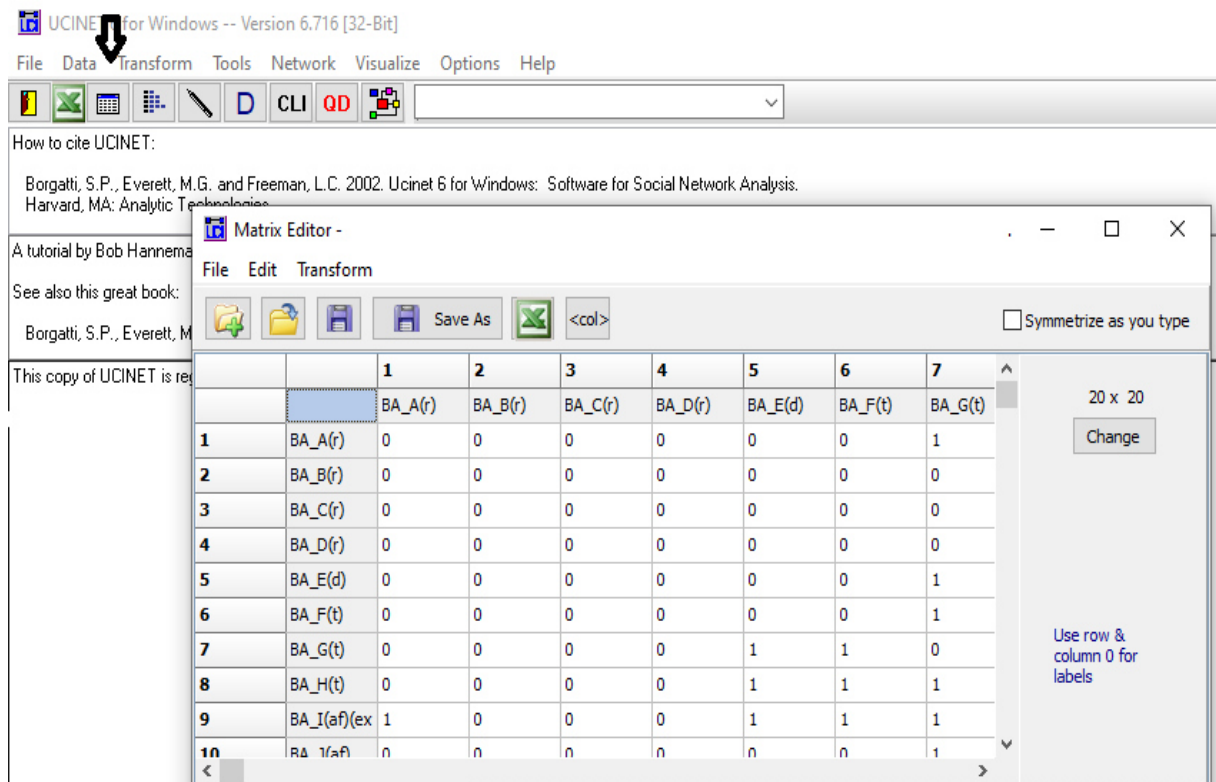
UCINET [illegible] for Windows -- Version 6.716 [32-Bit]

File Data Transform Tools Network Visualize Options Help

CLI QD

How to cite UCINET:

Borgatti, S.P., Everett, M.G. and Freeman, L.C. 2002. Ucinet 6 for Windows: Software for Social Network Analysis. Harvard, MA: Analytic Te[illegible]

A tutorial by Bob Hannema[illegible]

See also this great book:

Borgatti, S.P., Everett, M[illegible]

This copy of UCINET is re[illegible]

Matrix Editor -

File Edit Transform

Save As <col>

Symmetrize as you type

| | | 1 | 2 | 3 | 4 | 5 | 6 | 7 |
|---|---|---|---|---|---|---|---|---|
| | | BA_A(r) | BA_B(r) | BA_C(r) | BA_D(r) | BA_E(d) | BA_F(t) | BA_G(t) |
| 1 | BA_A(r) | 0 | 0 | 0 | 0 | 0 | 0 | 1 |
| 2 | BA_B(r) | 0 | 0 | 0 | 0 | 0 | 0 | 0 |
| 3 | BA_C(r) | 0 | 0 | 0 | 0 | 0 | 0 | 0 |
| 4 | BA_D(r) | 0 | 0 | 0 | 0 | 0 | 0 | 0 |
| 5 | BA_E(d) | 0 | 0 | 0 | 0 | 0 | 0 | 1 |
| 6 | BA_F(t) | 0 | 0 | 0 | 0 | 0 | 0 | 1 |
| 7 | BA_G(t) | 0 | 0 | 0 | 0 | 1 | 1 | 0 |
| 8 | BA_H(t) | 0 | 0 | 0 | 0 | 1 | 1 | 1 |
| 9 | BA_I(af)(ex | 1 | 0 | 0 | 0 | 1 | 1 | 1 |
| 10 | BA_J(af) | 0 | 0 | 0 | 0 | 0 | 0 | 1 |

20 x 20

Change

Use row & column 0 for labels